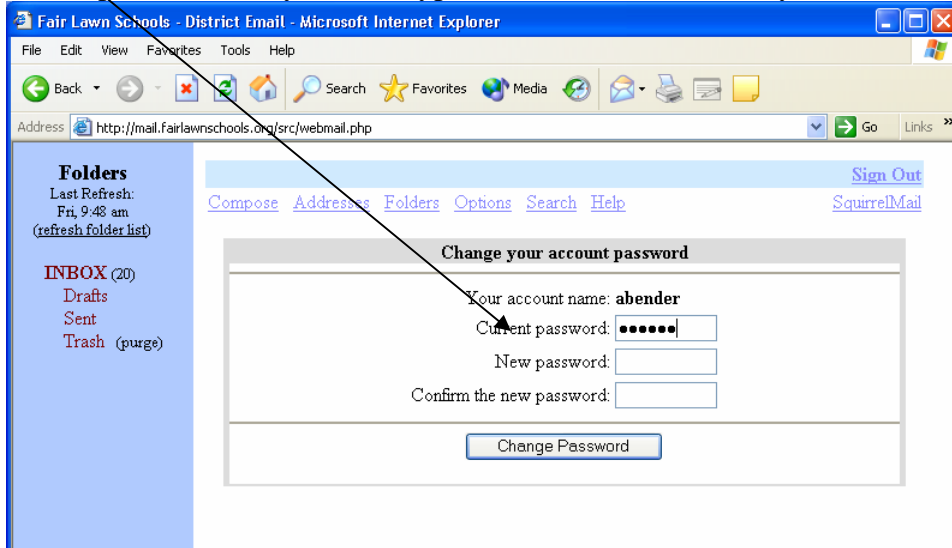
Fair Lawn Schools - District Email - Microsoft Internet Explorer

File Edit View Favorites Tools Help

Back Search Favorites Media

Address http://mail.fairlawnschools.org/src/webmail.php Go Links »

Folders
Last Refresh:
Fri, 9:48 am
(refresh folder list)

INBOX (20)
Drafts
Sent
Trash (purge)

Sign Out

Compose Addresses Folders Options Search Help SquirrelMail

Change your account password

Your account name: abender
Current password: ●●●●●●
New password:
Confirm the new password:

Change Password